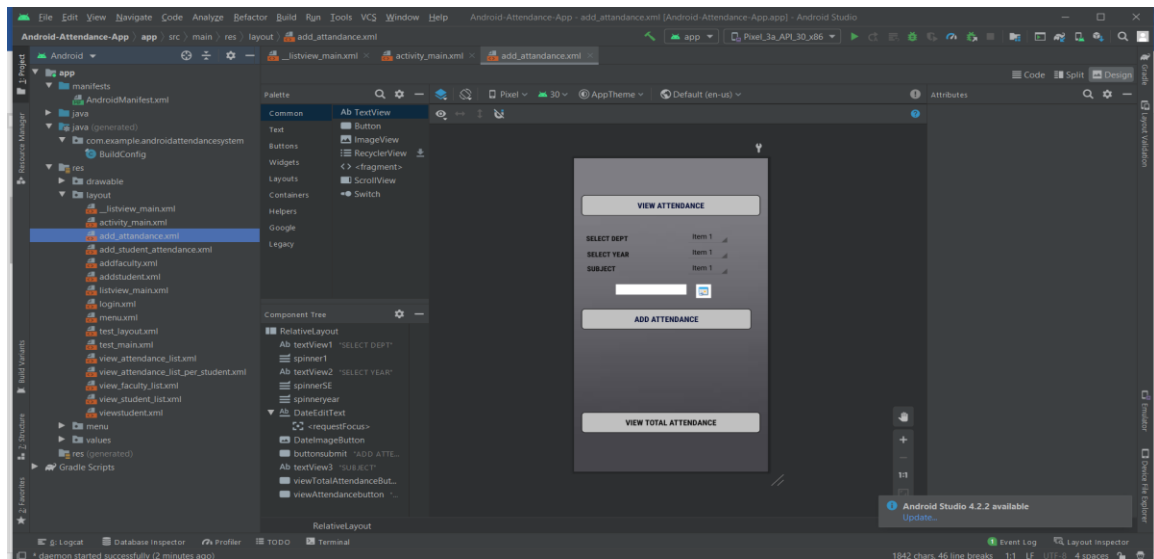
File Edit View Navigate Code Analyze Refactor Build Run Tools VCS Window Help Android-Attendance-App - add_attandance.xml [Android-Attendance-App.app] - Android Studio

Android-Attendance-App > app > src > main > res > layout > add_attandance.xml

app ▾ Pixel_3a_API_30_x86 ▾

Android ▾

_listview_main.xml × activity_main.xml × add_attandance.xml ×

Code Split Design

app
manifests
AndroidManifest.xml
java
java (generated)
com.example.androidattendancesystem
BuildConfig
res
drawable
layout
_listview_main.xml
activity_main.xml
add_attandance.xml
add_student_attendance.xml
addfaculty.xml
addstudent.xml
listview_main.xml
login.xml
menu.xml
test_layout.xml
test_main.xml
view_attendance_list.xml
view_attendance_list_per_student.xml
view_faculty_list.xml
view_student_list.xml
viewstudent.xml
menu
values
res (generated)
Gradle Scripts

Palette
Common
Text
Buttons
Widgets
Layouts
Containers
Helpers
Google
Legacy

Ab TextView
Button
ImageView
RecyclerView
<> <fragment>
ScrollView
Switch

Pixel ▾ 30 ▾ AppTheme ▾ Default (en-us) ▾

Attributes

VIEW ATTENDANCE

SELECT DEPT Item 1
SELECT YEAR Item 1
SUBJECT Item 1

ADD ATTENDANCE

VIEW TOTAL ATTENDANCE

Component Tree
RelativeLayout
Ab textView1 "SELECT DEPT"
spinner1
Ab textView2 "SELECT YEAR"
spinnerSE
spinneryear
Ab DateEditText
<requestFocus>
DateImageButton
buttonsubmit "ADD ATTE...
Ab textView3 "SUBJECT"
viewTotalAttendanceBut...
viewAttendancebutton "...

RelativeLayout

1:1

Android Studio 4.2.2 available
Update...

6: Logcat Database Inspector Profiler TODO Terminal
Event Log Layout Inspector
* daemon started successfully (2 minutes ago)
1842 chars, 46 line breaks 1:1 LF UTF-8 4 spaces

1: Project Resource Manager Build Variants 2: Structure 2: Favorites Gradle Layout Validation Emulator Device File Explorer